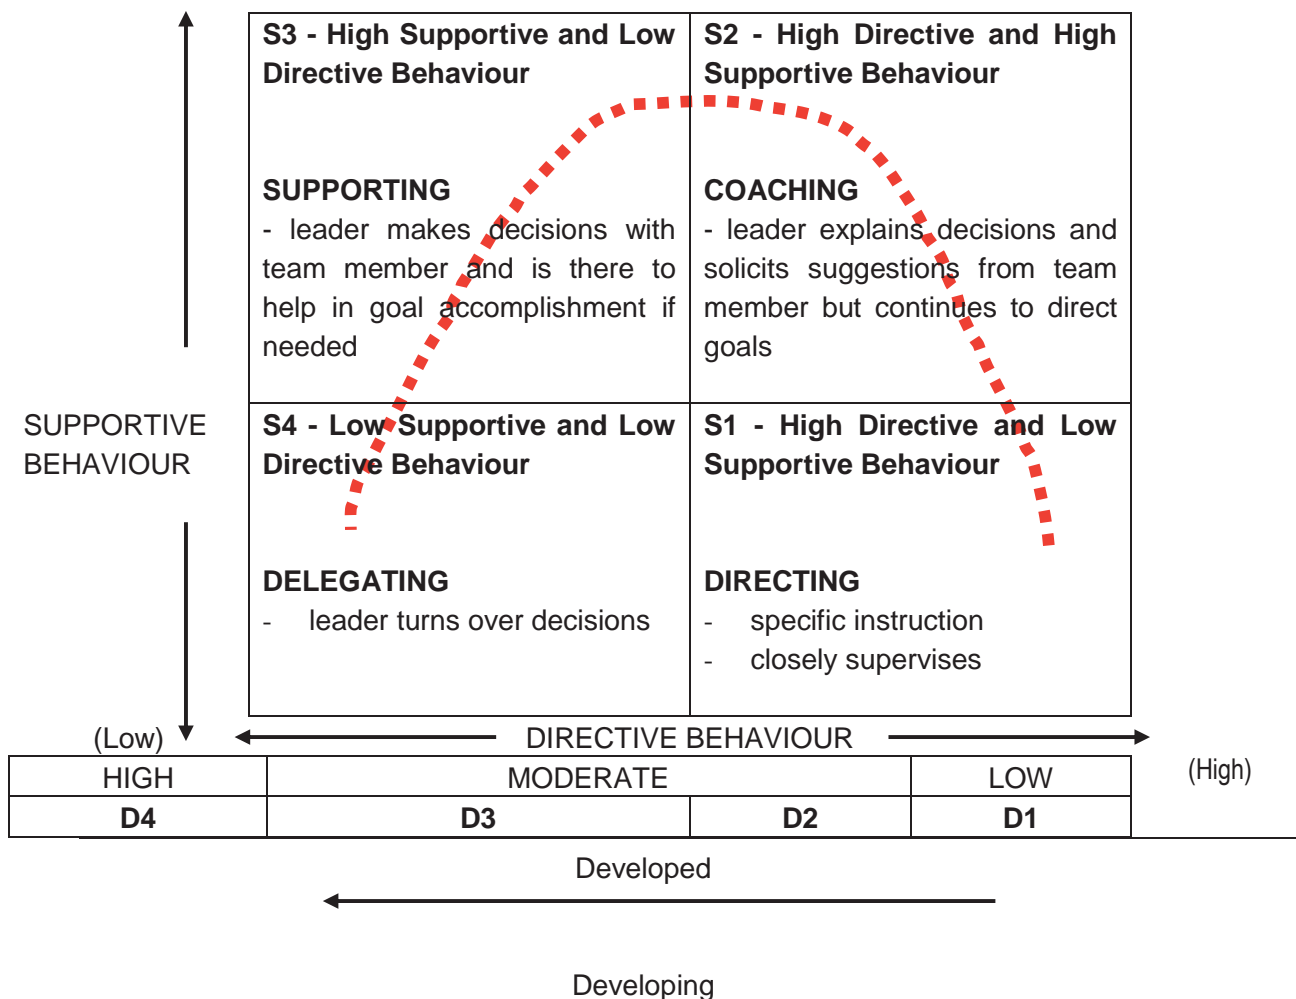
SUPPORTIVE BEHAVIOUR

| S3 - High Supportive and Low Directive Behaviour<br><br>SUPPORTING<br>- leader makes decisions with team member and is there to help in goal accomplishment if needed | S2 - High Directive and High Supportive Behaviour<br><br>COACHING<br>- leader explains decisions and solicits suggestions from team member but continues to direct goals |
|---|---|
| S4 - Low Supportive and Low Directive Behaviour<br><br>DELEGATING<br>- leader turns over decisions | S1 - High Directive and Low Supportive Behaviour<br><br>DIRECTING<br>- specific instruction<br>- closely supervises |

(Low) DIRECTIVE BEHAVIOUR (High)

| HIGH | MODERATE | | LOW |
|---|---|---|---|
| D4 | D3 | D2 | D1 |

Developed

Developing